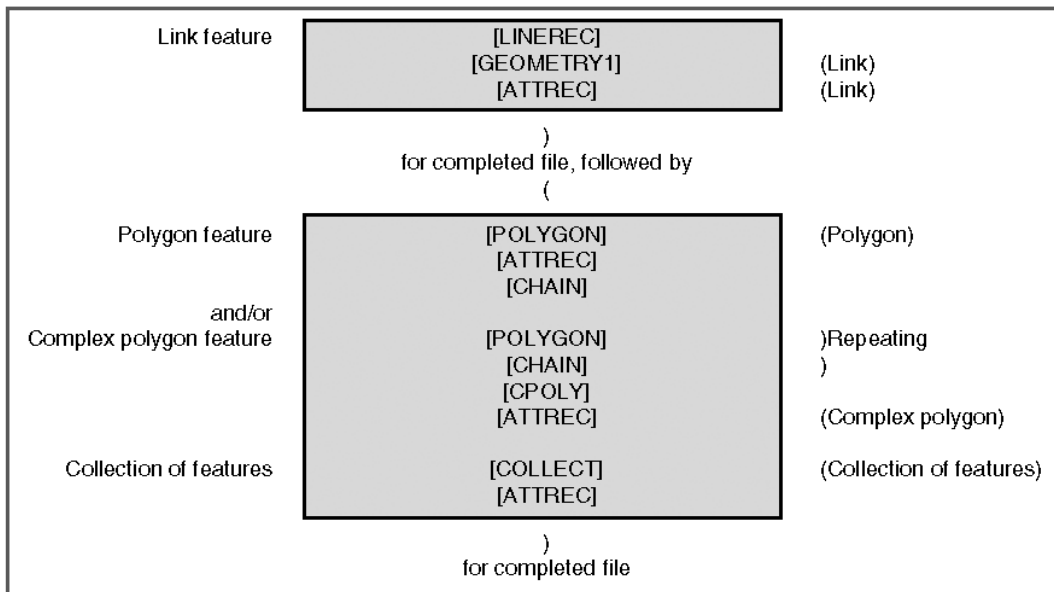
Link feature

[LINEREC]
[GEOMETRY1] (Link)
[ATTREC] (Link)

)
for completed file, followed by
(

Polygon feature

[POLYGON] (Polygon)
[ATTREC]
[CHAIN]

and/or
Complex polygon feature

[POLYGON] )Repeating
[CHAIN] )
[CPOLY]
[ATTREC] (Complex polygon)

Collection of features

[COLLECT] (Collection of features)
[ATTREC]

)
for completed file